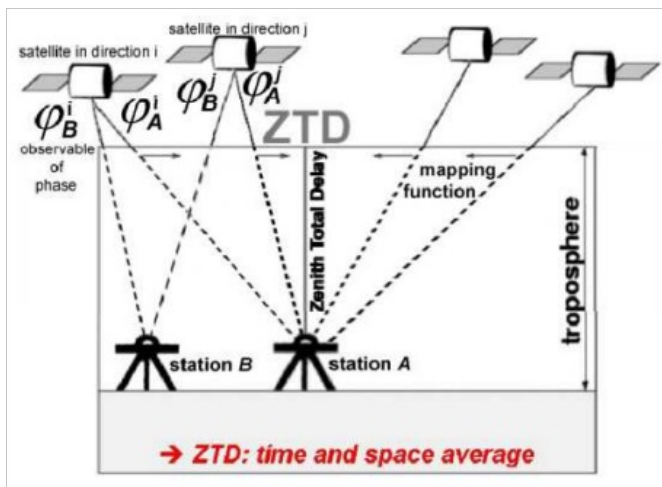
satellite in direction i

satellite in direction j

$\varphi_B^i$ $\varphi_A^i$

$\varphi_B^j$ $\varphi_A^j$

ZTD

observable of phase

mapping function

Zenith Total Delay

troposphere

station B

station A

→ ZTD: time and space average